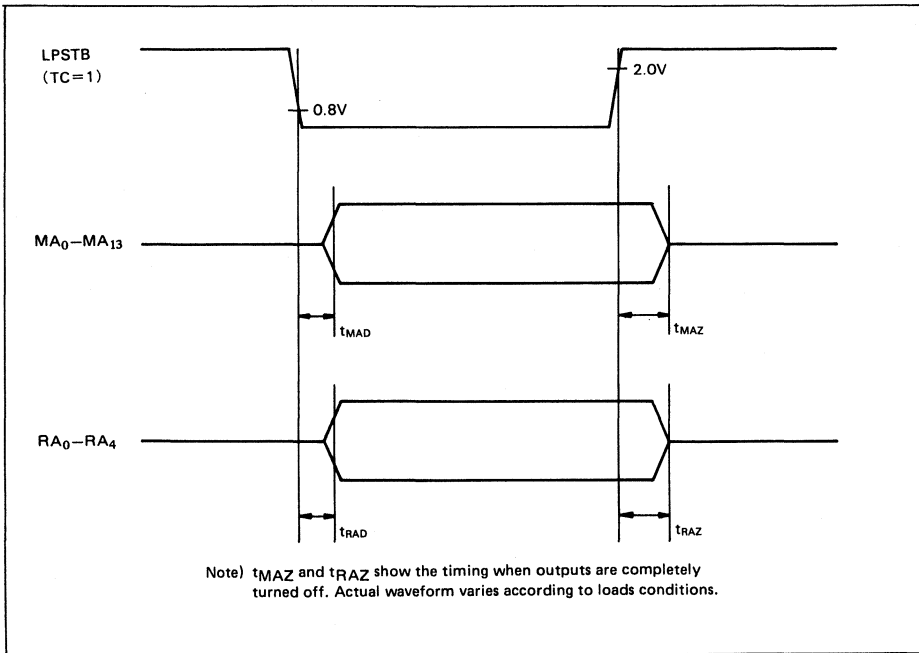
LPSTB
(TC=1)

0.8V

2.0V

$MA_0$–$MA_{13}$

$t_{MAD}$

$t_{MAZ}$

$RA_0$–$RA_4$

$t_{RAD}$

$t_{RAZ}$

Note) $t_{MAZ}$ and $t_{RAZ}$ show the timing when outputs are completely turned off. Actual waveform varies according to loads conditions.